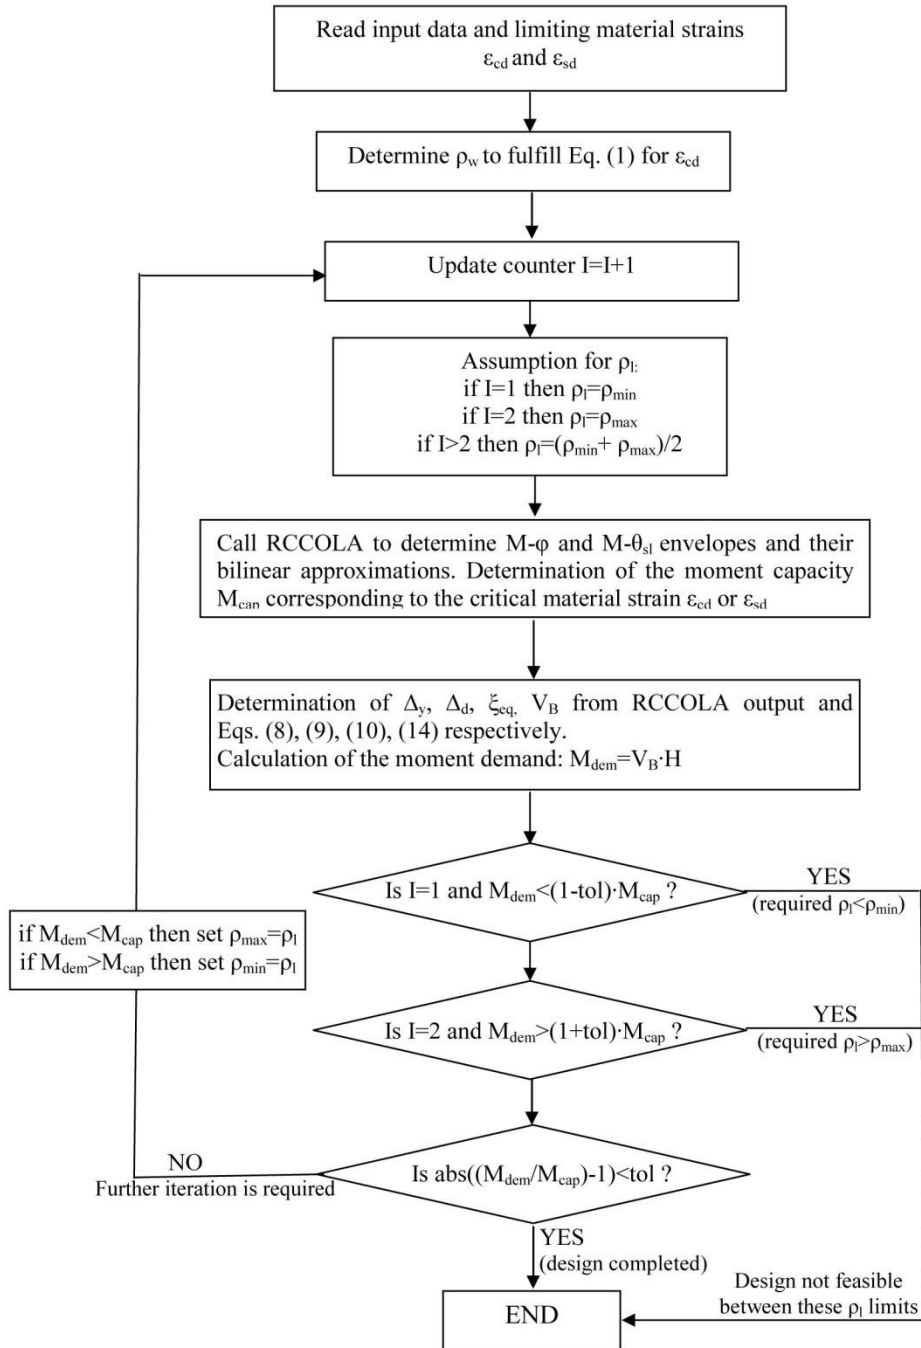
Read input data and limiting material strains $\varepsilon_{cd}$ and $\varepsilon_{sd}$

Determine $\rho_w$ to fulfill Eq. (1) for $\varepsilon_{cd}$

Update counter I=I+1

Assumption for $\rho_l$:
if I=1 then $\rho_l=\rho_{min}$
if I=2 then $\rho_l=\rho_{max}$
if I>2 then $\rho_l=(\rho_{min}+\rho_{max})/2$

Call RCCOLA to determine M-$\varphi$ and M-$\theta_{sl}$ envelopes and their bilinear approximations. Determination of the moment capacity $M_{cap}$ corresponding to the critical material strain $\varepsilon_{cd}$ or $\varepsilon_{sd}$

Determination of $\Delta_y$, $\Delta_d$, $\xi_{eq,}$ $V_B$ from RCCOLA output and Eqs. (8), (9), (10), (14) respectively.
Calculation of the moment demand: $M_{dem}=V_B \cdot H$

Is I=1 and $M_{dem}<(1\text{-tol})\cdot M_{cap}$ ?

YES
(required $\rho_l<\rho_{min}$)

if $M_{dem}<M_{cap}$ then set $\rho_{max}=\rho_l$
if $M_{dem}>M_{cap}$ then set $\rho_{min}=\rho_l$

Is I=2 and $M_{dem}>(1+\text{tol})\cdot M_{cap}$ ?

YES
(required $\rho_l>\rho_{max}$)

NO
Further iteration is required

Is abs(($M_{dem}/M_{cap}$)-1)<tol ?

YES
(design completed)

Design not feasible between these $\rho_l$ limits

END